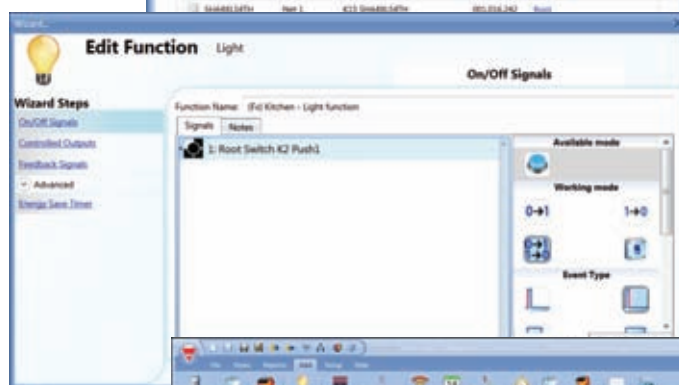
Wizard

Edit Function Light

On/Off Signals

Wizard Steps

On/Off Signals

Controlled Outputs

Feedback Signals

Advanced

Energy Save Timer

Function Name: (Fx) Kitchen - Light function

Signals Notes

1: Root Switch K2 Push1

Available mode

Working mode

0→1

1→0

Event Type